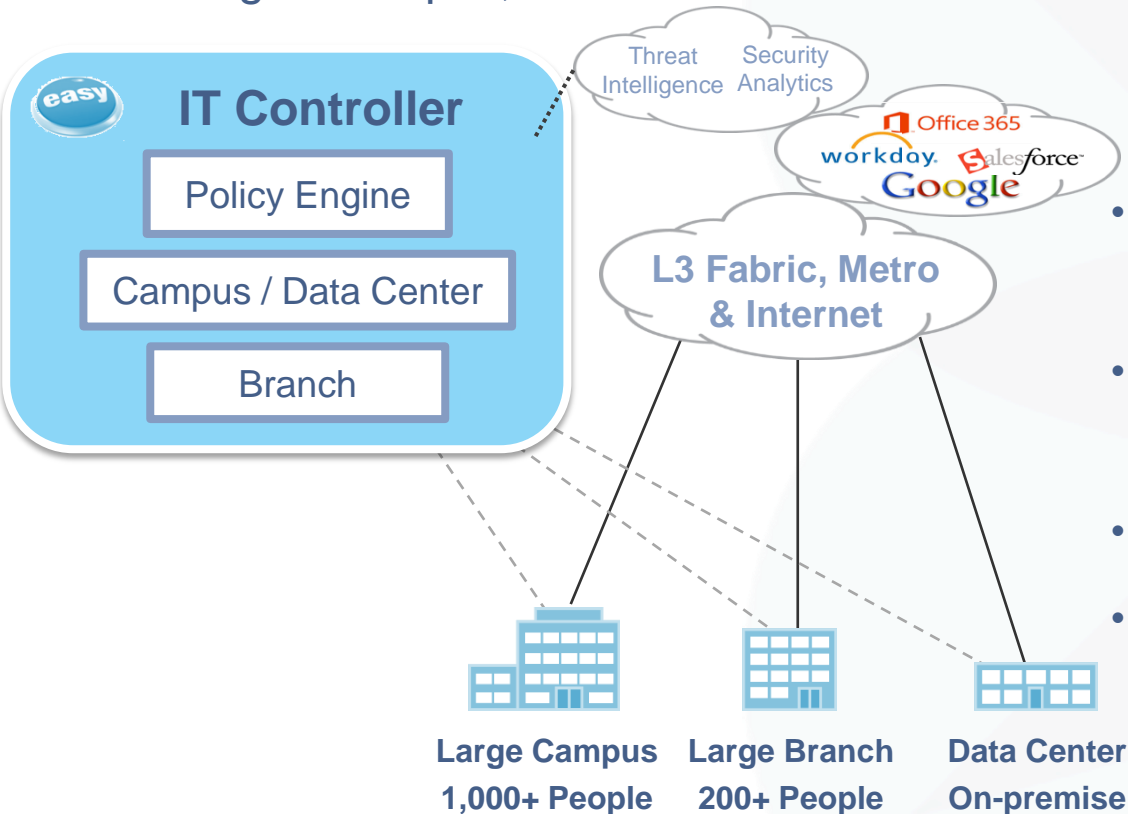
easy

IT Controller

Policy Engine

Campus / Data Center

Branch

Threat Intelligence

Security Analytics

Office 365

workday.

salesforce

Google

L3 Fabric, Metro & Internet

Large Campus 1,000+ People

Large Branch 200+ People

Data Center On-premise